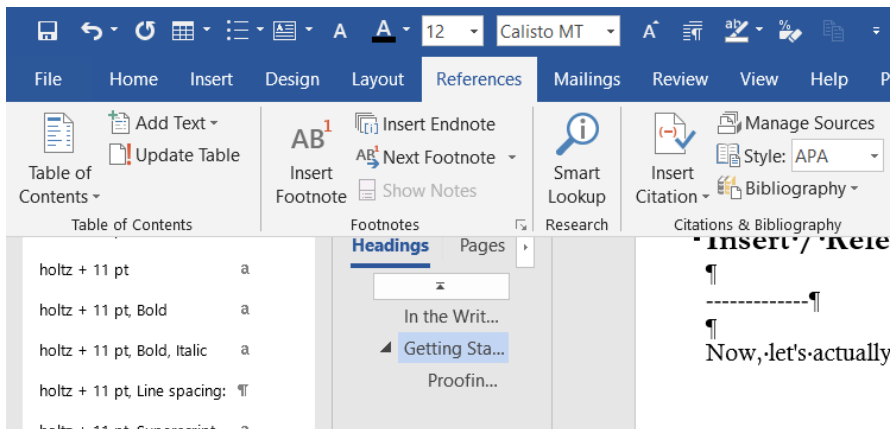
A A 12 Calisto MT

File Home Insert Design Layout References Mailings Review View Help P

Table of Contents
Add Text
Update Table
Table of Contents

AB$^1$
Insert Footnote
Insert Endnote
Next Footnote
Show Notes
Footnotes

Smart Lookup
Research

Insert Citation
Manage Sources
Style: APA
Bibliography
Citations & Bibliography

holtz + 11 pt a
holtz + 11 pt, Bold a
holtz + 11 pt, Bold, Italic a
holtz + 11 pt, Line spacing: ¶
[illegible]

Headings Pages
In the Writ...
Getting Sta...
Proofin...

·Insert·/·Refe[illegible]
¶
-------------¶
¶
Now,·let's·actually